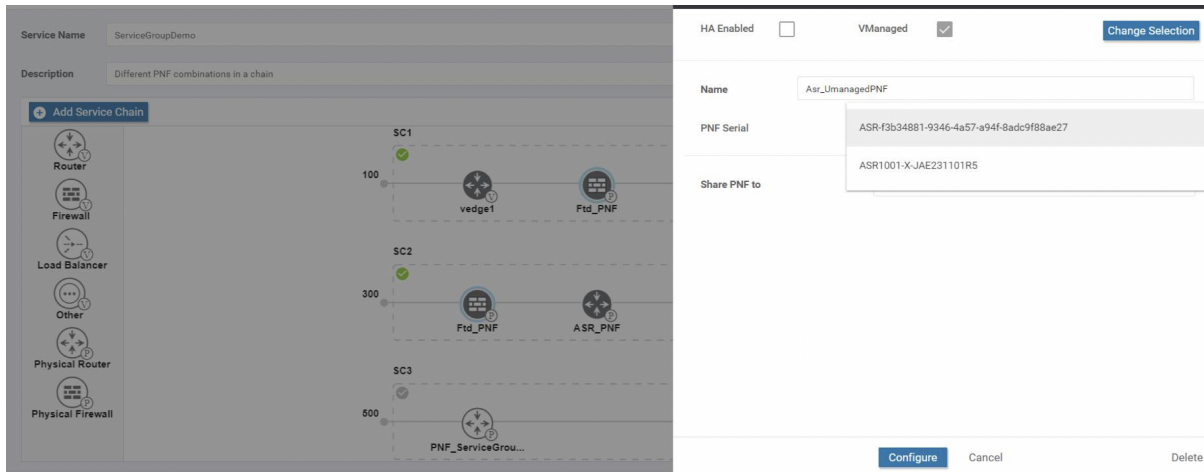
Service Name ServiceGroupDemo

Description Different PNF combinations in a chain

Add Service Chain

Router

Firewall

Load Balancer

Other

Physical Router

Physical Firewall

SC1

100

vedge1

Ftd_PNF

SC2

300

Ftd_PNF

ASR_PNF

SC3

500

PNF_ServiceGrou...

HA Enabled

VManaged

Change Selection

Name Asr_UmanagedPNF

PNF Serial

ASR-f3b34881-9346-4a57-a94f-8adc9f88ae27

ASR1001-X-JAE231101R5

Share PNF to

Configure Cancel Delete